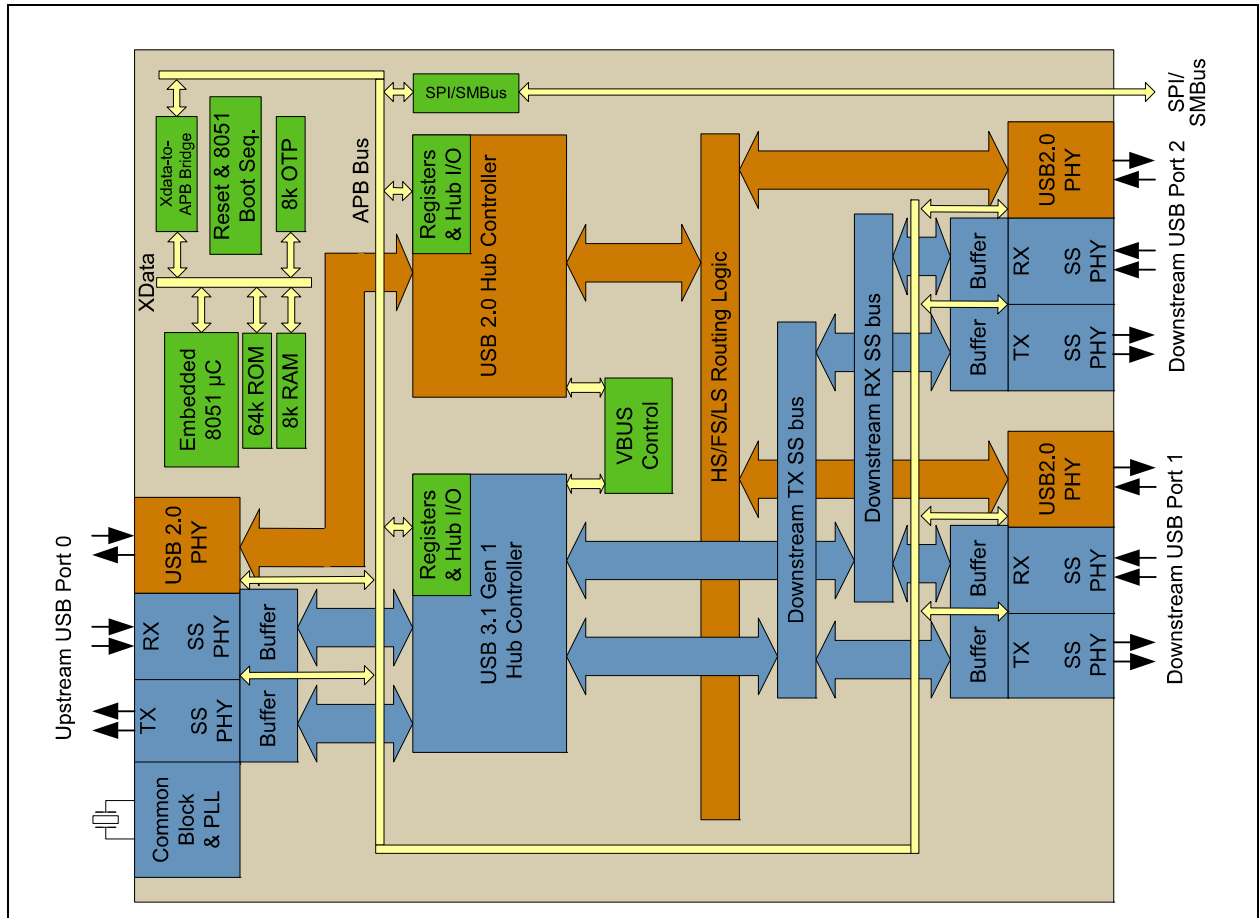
SPI/SMBus

SPI/SMBus

Xdata-to-APB Bridge

Reset & 8051 Boot Seq.

8k OTP

APB Bus

Registers & Hub I/O

USB 2.0 Hub Controller

HS/FS/LS Routing Logic

USB2.0 PHY

Downstream USB Port 2

Buffer

RX

SS PHY

Buffer

TX

SS PHY

Downstream RX SS bus

XData

Embedded 8051 µC

64k ROM

8k RAM

VBUS Control

Downstream TX SS bus

USB2.0 PHY

Downstream USB Port 1

Buffer

RX

SS PHY

Buffer

TX

SS PHY

Upstream USB Port 0

USB 2.0 PHY

Registers & Hub I/O

USB 3.1 Gen 1 Hub Controller

RX

SS PHY

Buffer

TX

SS PHY

Buffer

Common Block & PLL